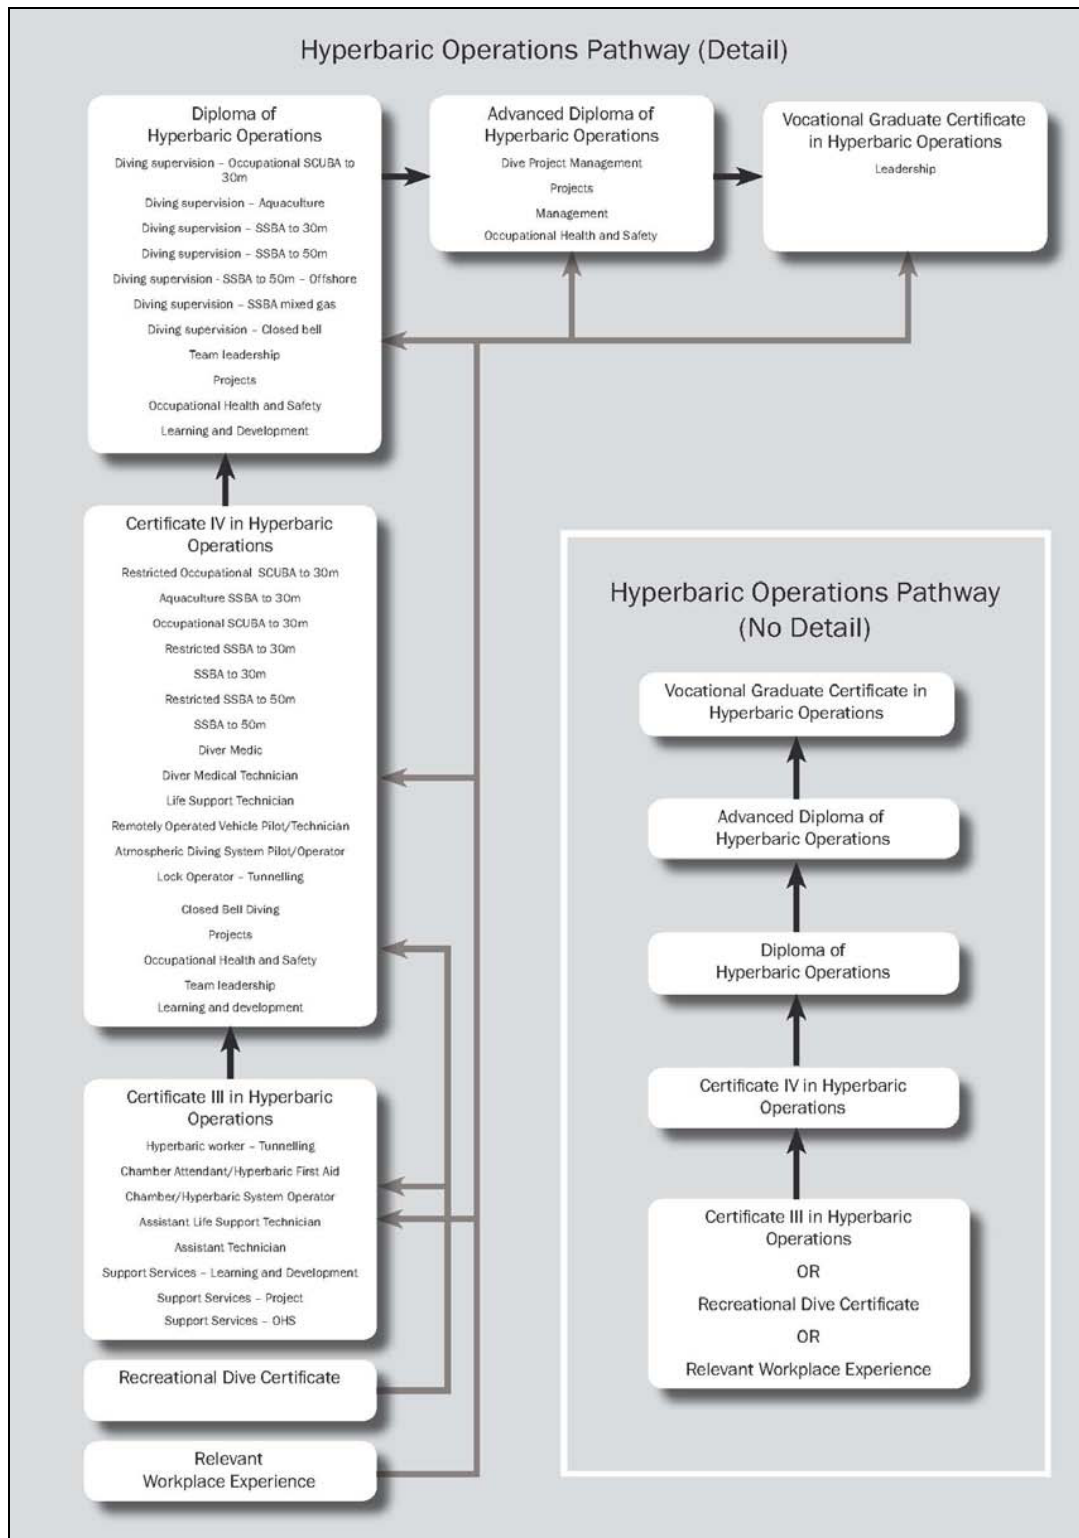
Hyperbaric Operations Pathway (Detail)

Diploma of
Hyperbaric Operations
Diving supervision – Occupational SCUBA to 30m
Diving supervision – Aquaculture
Diving supervision – SSBA to 30m
Diving supervision – SSBA to 50m
Diving supervision - SSBA to 50m – Offshore
Diving supervision – SSBA mixed gas
Diving supervision – Closed bell
Team leadership
Projects
Occupational Health and Safety
Learning and Development

Advanced Diploma of
Hyperbaric Operations
Dive Project Management
Projects
Management
Occupational Health and Safety

Vocational Graduate Certificate in Hyperbaric Operations
Leadership

Certificate IV in Hyperbaric Operations
Restricted Occupational SCUBA to 30m
Aquaculture SSBA to 30m
Occupational SCUBA to 30m
Restricted SSBA to 30m
SSBA to 30m
Restricted SSBA to 50m
SSBA to 50m
Diver Medic
Diver Medical Technician
Life Support Technician
Remotely Operated Vehicle Pilot/Technician
Atmospheric Diving System Pilot/Operator
Lock Operator – Tunnelling
Closed Bell Diving
Projects
Occupational Health and Safety
Team leadership
Learning and development

Certificate III in Hyperbaric Operations
Hyperbaric worker – Tunnelling
Chamber Attendant/Hyperbaric First Aid
Chamber/Hyperbaric System Operator
Assistant Life Support Technician
Assistant Technician
Support Services – Learning and Development
Support Services – Project
Support Services – OHS

Recreational Dive Certificate

Relevant
Workplace Experience

Hyperbaric Operations Pathway
(No Detail)

Vocational Graduate Certificate in Hyperbaric Operations

Advanced Diploma of
Hyperbaric Operations

Diploma of
Hyperbaric Operations

Certificate IV in Hyperbaric Operations

Certificate III in Hyperbaric Operations
OR
Recreational Dive Certificate
OR
Relevant Workplace Experience